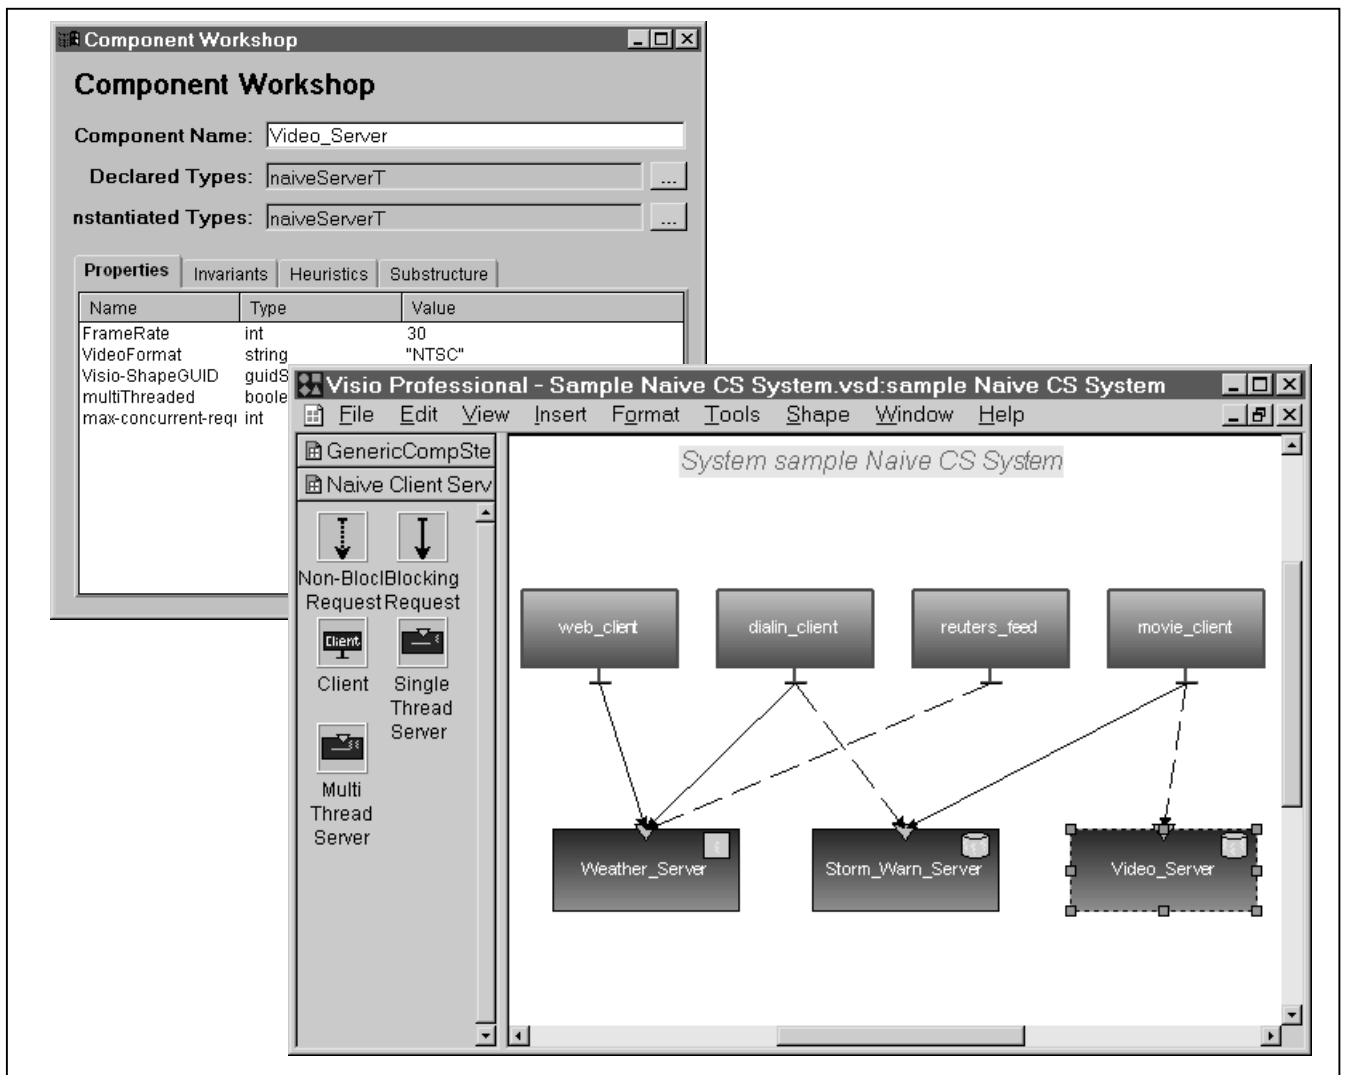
Component Workshop

Component Workshop

Component Name: Video_Server

Declared Types: naiveServerT ...

nstantiated Types: naiveServerT ...

Properties | Invariants | Heuristics | Substructure

| Name | Type | Value |
|---|---|---|
| FrameRate | int | 30 |
| VideoFormat | string | "NTSC" |
| Visio-ShapeGUID | guidS | |
| multiThreaded | boole | |
| max-concurrent-req | int | |

Visio Professional - Sample Naive CS System.vsd:sample Naive CS System

File Edit View Insert Format Tools Shape Window Help

GenericCompSte

Naive Client Serv

Non-Bloc Blocking Request Request

Client

Client

Single Thread Server

Multi Thread Server

System sample Naive CS System

web_client

dialin_client

reuters_feed

movie_client

Weather_Server

Storm_Warn_Server

Video_Server